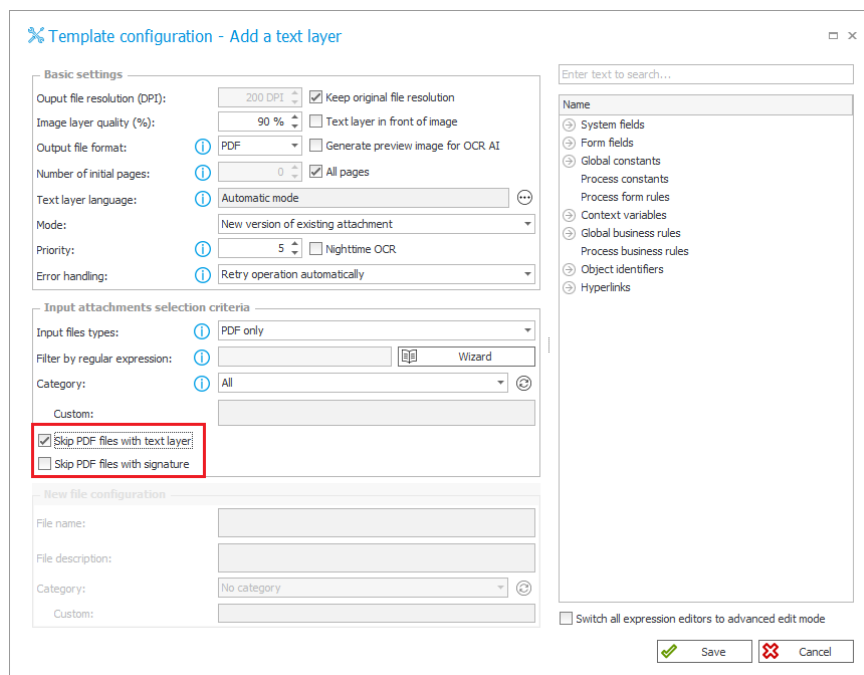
Template configuration - Add a text layer

Basic settings

Ouput file resolution (DPI): 200 DPI Keep original file resolution

Image layer quality (%): 90 % Text layer in front of image

Output file format: PDF Generate preview image for OCR AI

Number of initial pages: 0 All pages

Text layer language: Automatic mode

Mode: New version of existing attachment

Priority: 5 Nighttime OCR

Error handling: Retry operation automatically

Input attachments selection criteria

Input files types: PDF only

Filter by regular expression: Wizard

Category: All

Custom:

Skip PDF files with text layer

Skip PDF files with signature

New file configuration

File name:

File description:

Category: No category

Custom:

Enter text to search...

Name

System fields

Form fields

Global constants

Process constants

Process form rules

Context variables

Global business rules

Process business rules

Object identifiers

Hyperlinks

Switch all expression editors to advanced edit mode

Save

Cancel